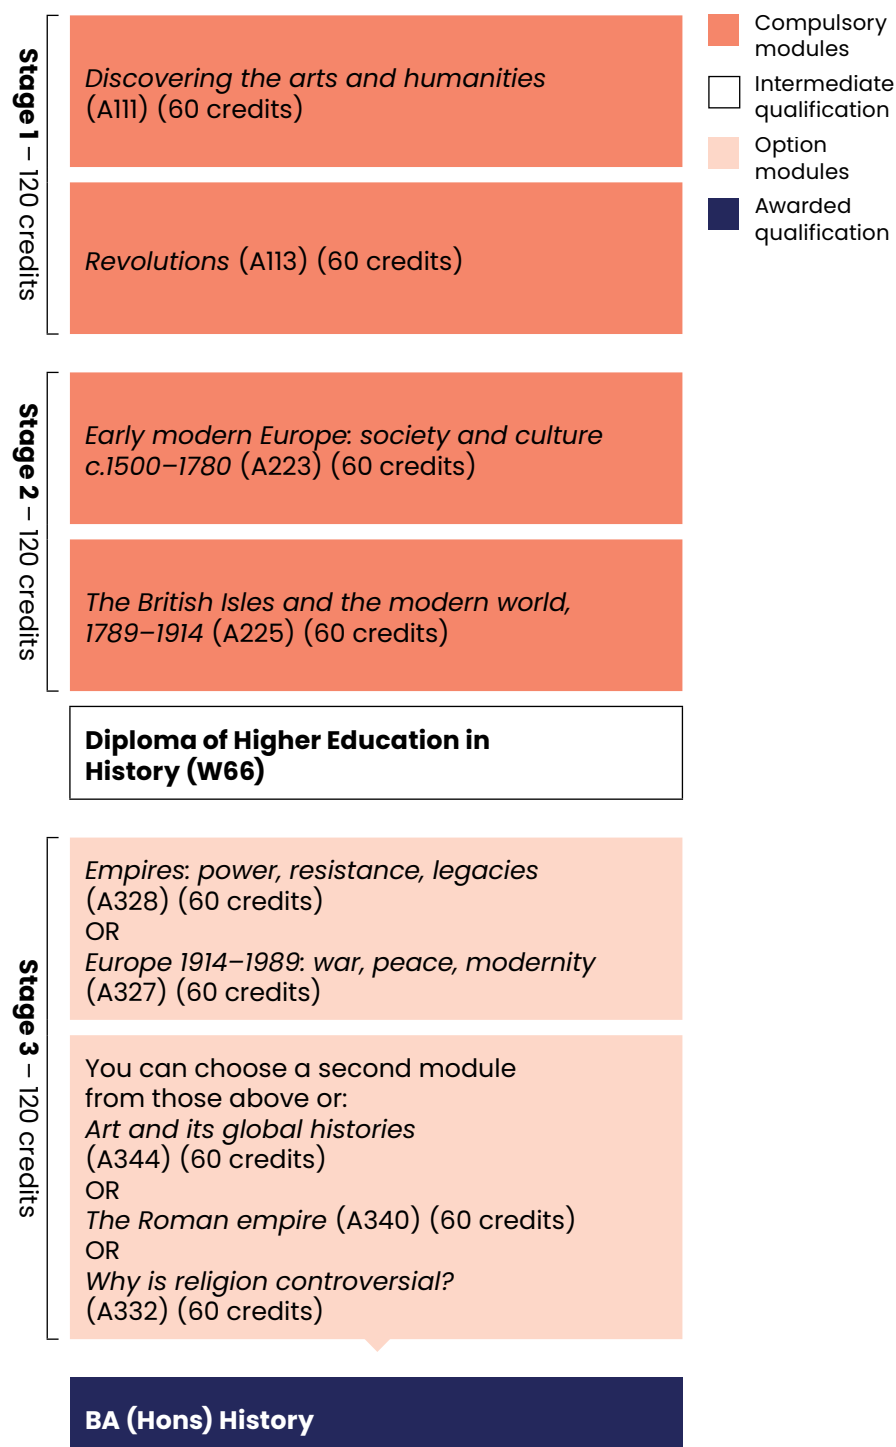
Stage 1 – 120 credits

Discovering the arts and humanities (A111) (60 credits)

Revolutions (A113) (60 credits)

Compulsory modules

Intermediate qualification

Option modules

Awarded qualification

Stage 2 – 120 credits

Early modern Europe: society and culture c.1500–1780 (A223) (60 credits)

The British Isles and the modern world, 1789–1914 (A225) (60 credits)

Diploma of Higher Education in History (W66)

Stage 3 – 120 credits

Empires: power, resistance, legacies (A328) (60 credits)
OR
Europe 1914–1989: war, peace, modernity (A327) (60 credits)

You can choose a second module from those above or:
Art and its global histories (A344) (60 credits)
OR
The Roman empire (A340) (60 credits)
OR
Why is religion controversial? (A332) (60 credits)

BA (Hons) History